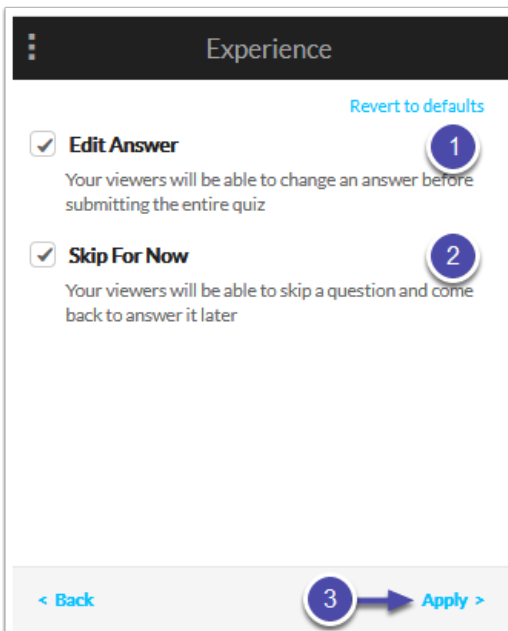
Experience

Revert to defaults

Edit Answer

Your viewers will be able to change an answer before submitting the entire quiz

1

Skip For Now

Your viewers will be able to skip a question and come back to answer it later

2

< Back

3

Apply >